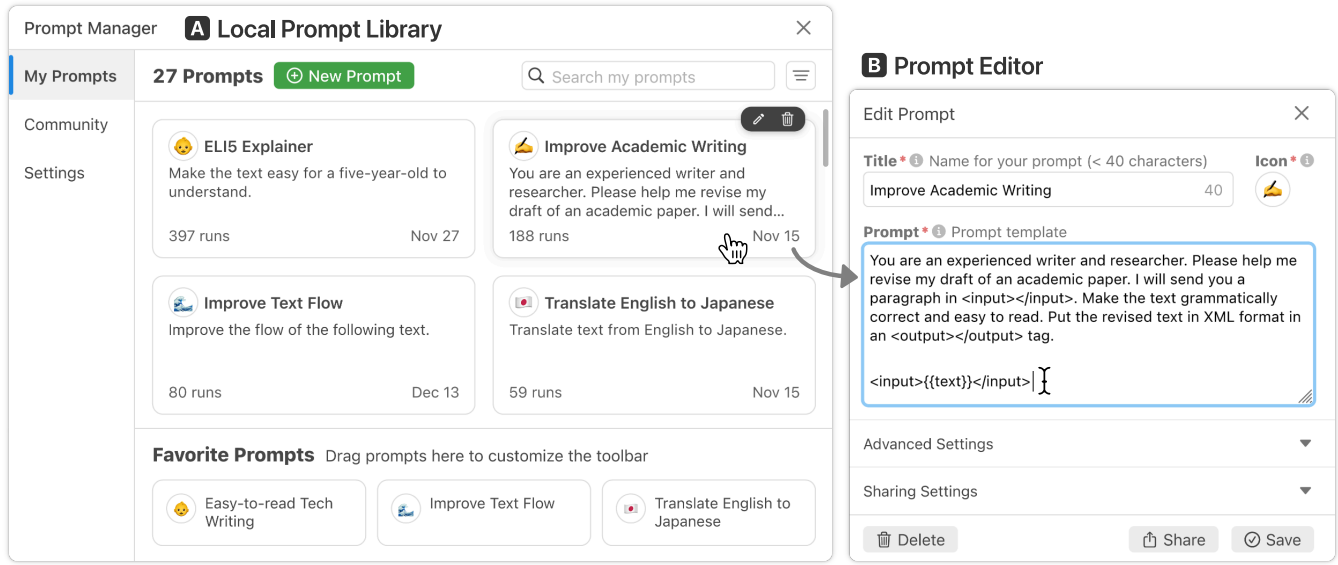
Prompt Manager A Local Prompt Library

My Prompts
Community
Settings

27 Prompts + New Prompt Search my prompts

ELI5 Explainer
Make the text easy for a five-year-old to understand.
397 runs Nov 27

Improve Academic Writing
You are an experienced writer and researcher. Please help me revise my draft of an academic paper. I will send...
188 runs Nov 15

Improve Text Flow
Improve the flow of the following text.
80 runs Dec 13

Translate English to Japanese
Translate text from English to Japanese.
59 runs Nov 15

Favorite Prompts Drag prompts here to customize the toolbar

Easy-to-read Tech Writing
Improve Text Flow
Translate English to Japanese

B Prompt Editor

Edit Prompt

Title * Name for your prompt (< 40 characters)
Icon *
Improve Academic Writing 40

Prompt * Prompt template
You are an experienced writer and researcher. Please help me revise my draft of an academic paper. I will send you a paragraph in <input></input>. Make the text grammatically correct and easy to read. Put the revised text in XML format in an <output></output> tag.

<input>{{text}}</input>

Advanced Settings

Sharing Settings

Delete Share Save